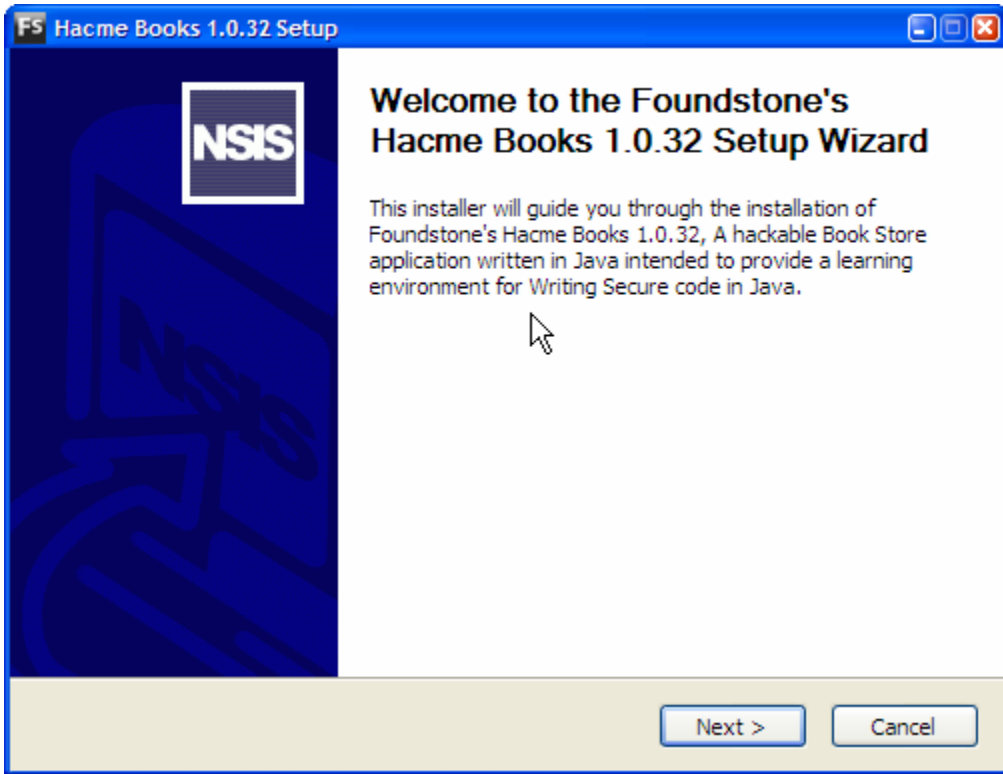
FS Hacme Books 1.0.32 Setup

NSIS

NSIS

Welcome to the Foundstone's Hacme Books 1.0.32 Setup Wizard

This installer will guide you through the installation of Foundstone's Hacme Books 1.0.32, A hackable Book Store application written in Java intended to provide a learning environment for Writing Secure code in Java.

Next >

Cancel